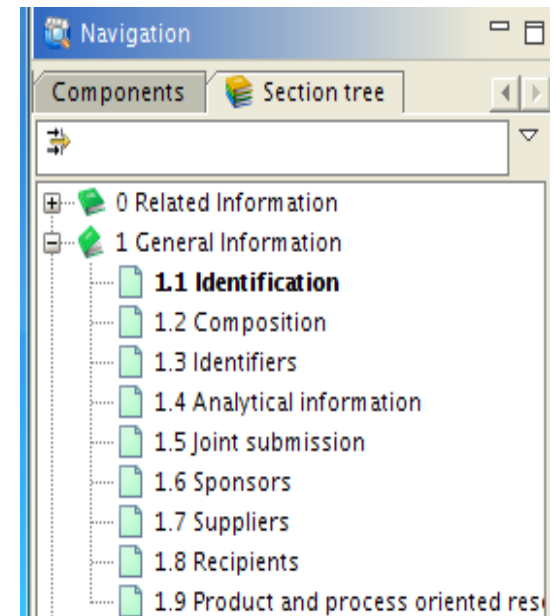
Navigation

Components
Section tree

0 Related Information
1 General Information
1.1 Identification
1.2 Composition
1.3 Identifiers
1.4 Analytical information
1.5 Joint submission
1.6 Sponsors
1.7 Suppliers
1.8 Recipients
1.9 Product and process oriented res